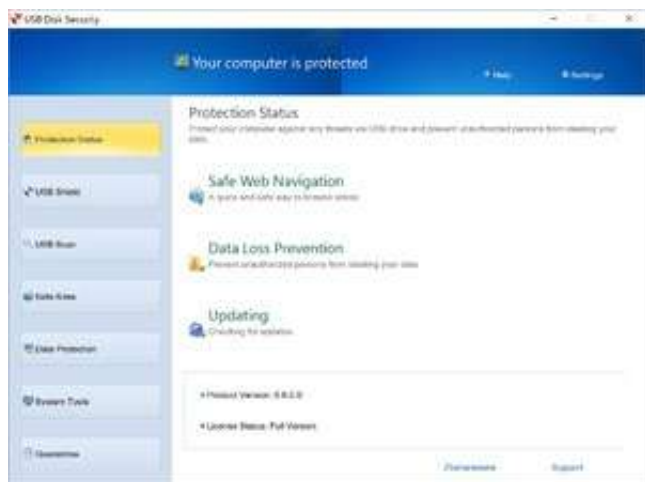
USB Disk Security

Your computer is protected

Help

Settings

Protection Status

USB Shield

USB Scan

Safe Kiosk

Data Protection

System Tools

Quarantine

Protection Status

Protect your computer against any threats via USB drive and prevent unauthorized persons from stealing your data.

Safe Web Navigation

A quick and safe way to browse online

Data Loss Prevention

Prevent unauthorized persons from stealing your data

Updating

Checking for updates

• Product Version: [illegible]

• License Status: Full Version

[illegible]

Support